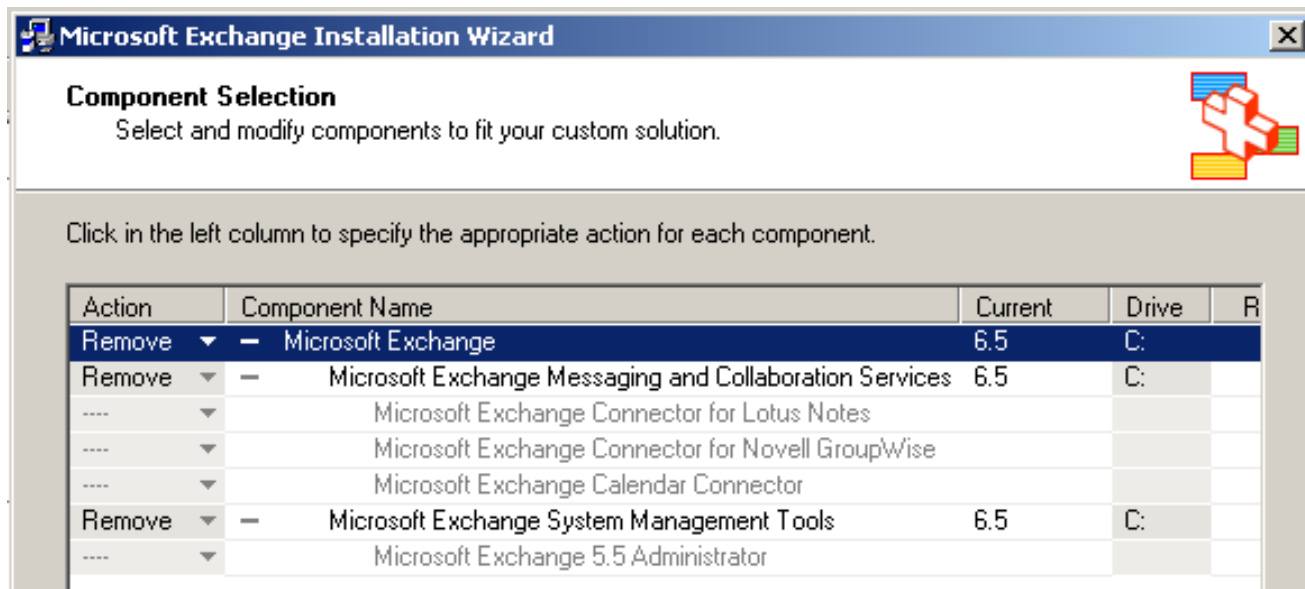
Microsoft Exchange Installation Wizard

Component Selection
Select and modify components to fit your custom solution.

Click in the left column to specify the appropriate action for each component.

| Action | Component Name | Current | Drive | R |
|---|---|---|---|---|
| Remove | — Microsoft Exchange | 6.5 | C: | |
| Remove | — Microsoft Exchange Messaging and Collaboration Services | 6.5 | C: | |
| ---- | Microsoft Exchange Connector for Lotus Notes | | | |
| ---- | Microsoft Exchange Connector for Novell GroupWise | | | |
| ---- | Microsoft Exchange Calendar Connector | | | |
| Remove | — Microsoft Exchange System Management Tools | 6.5 | C: | |
| ---- | Microsoft Exchange 5.5 Administrator | | | |